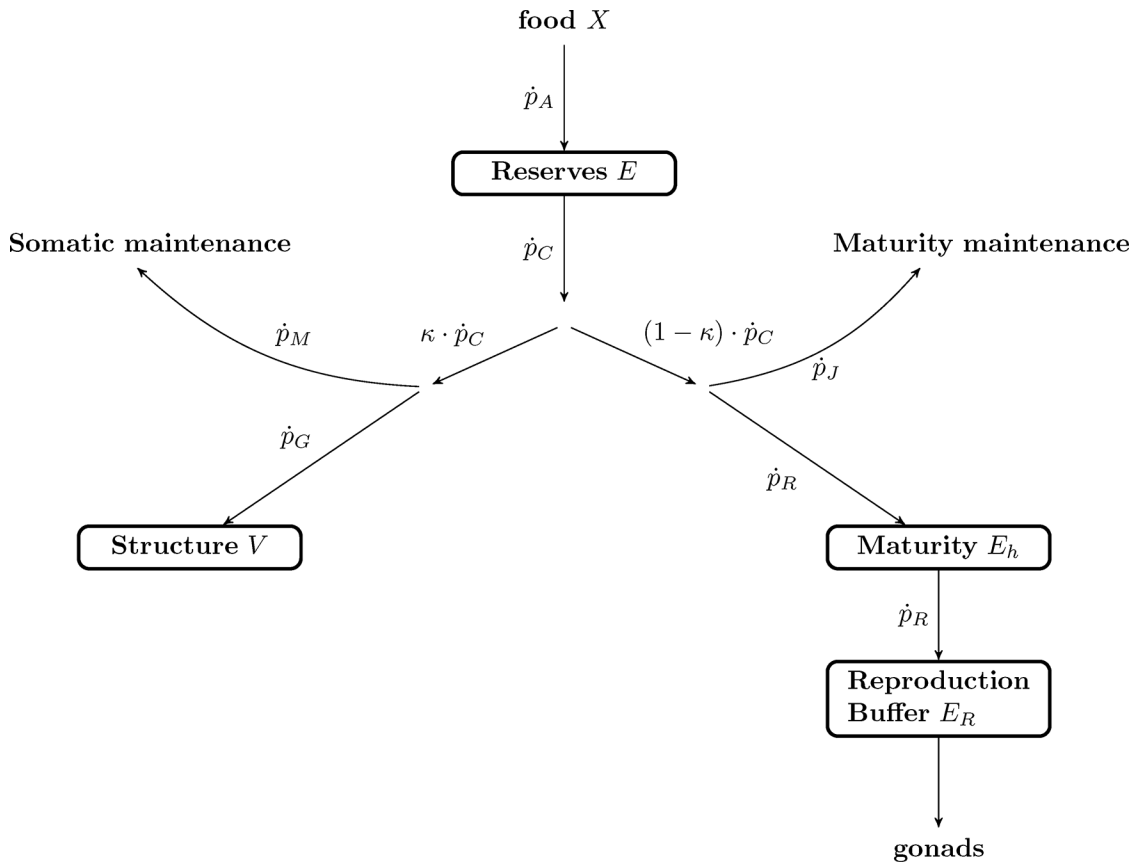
food $X$

$\dot{p}_A$

Reserves $E$

Somatic maintenance

$\dot{p}_C$

Maturity maintenance

$\dot{p}_M$

$\kappa \cdot \dot{p}_C$

$(1-\kappa) \cdot \dot{p}_C$

$\dot{p}_J$

$\dot{p}_G$

$\dot{p}_R$

Structure $V$

Maturity $E_h$

$\dot{p}_R$

Reproduction Buffer $E_R$

gonads